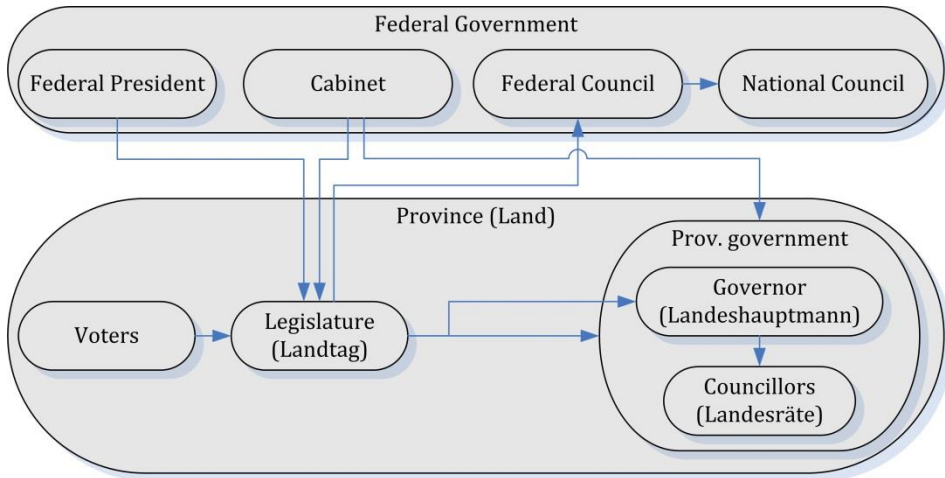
Federal Government

Federal President

Cabinet

Federal Council

National Council

Province (Land)

Prov. government

Voters

Legislature (Landtag)

Governor (Landeshauptmann)

Councillors (Landesräte)